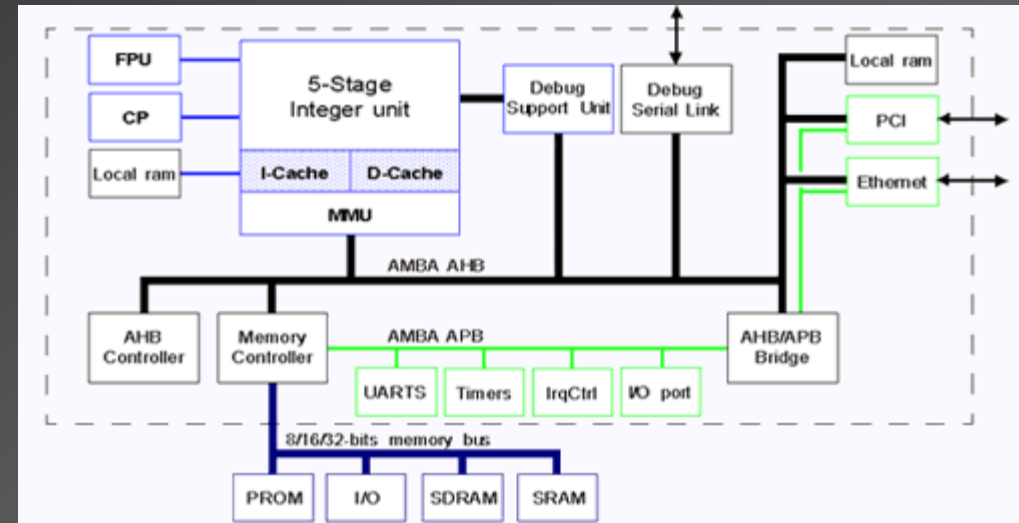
FPU
CP
Local ram
5-Stage
Integer unit
I-Cache
D-Cache
MMU
Debug
Support Unit
Debug
Serial Link
Local ram
PCI
Ethernet
AMBA AHB
AHB
Controller
Memory
Controller
AMBA APB
AHB/APB
Bridge
UARTS
Timers
IrqCtrl
I/O port
8/16/32-bits memory bus
PROM
I/O
SDRAM
SRAM